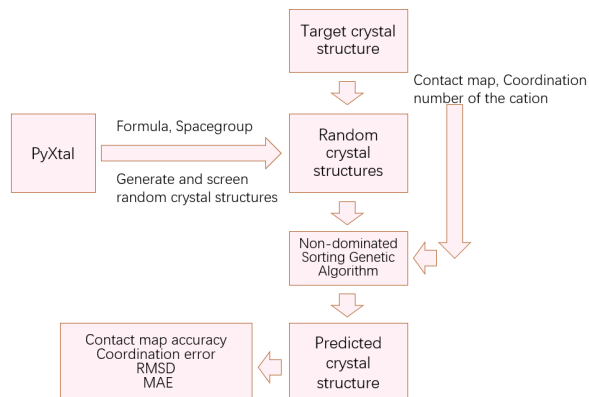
Target crystal structure

Contact map, Coordination number of the cation

PyXtal

Formula, Spacegroup

Generate and screen random crystal structures

Random crystal structures

Non-dominated Sorting Genetic Algorithm

Predicted crystal structure

Contact map accuracy
Coordination error
RMSD
MAE